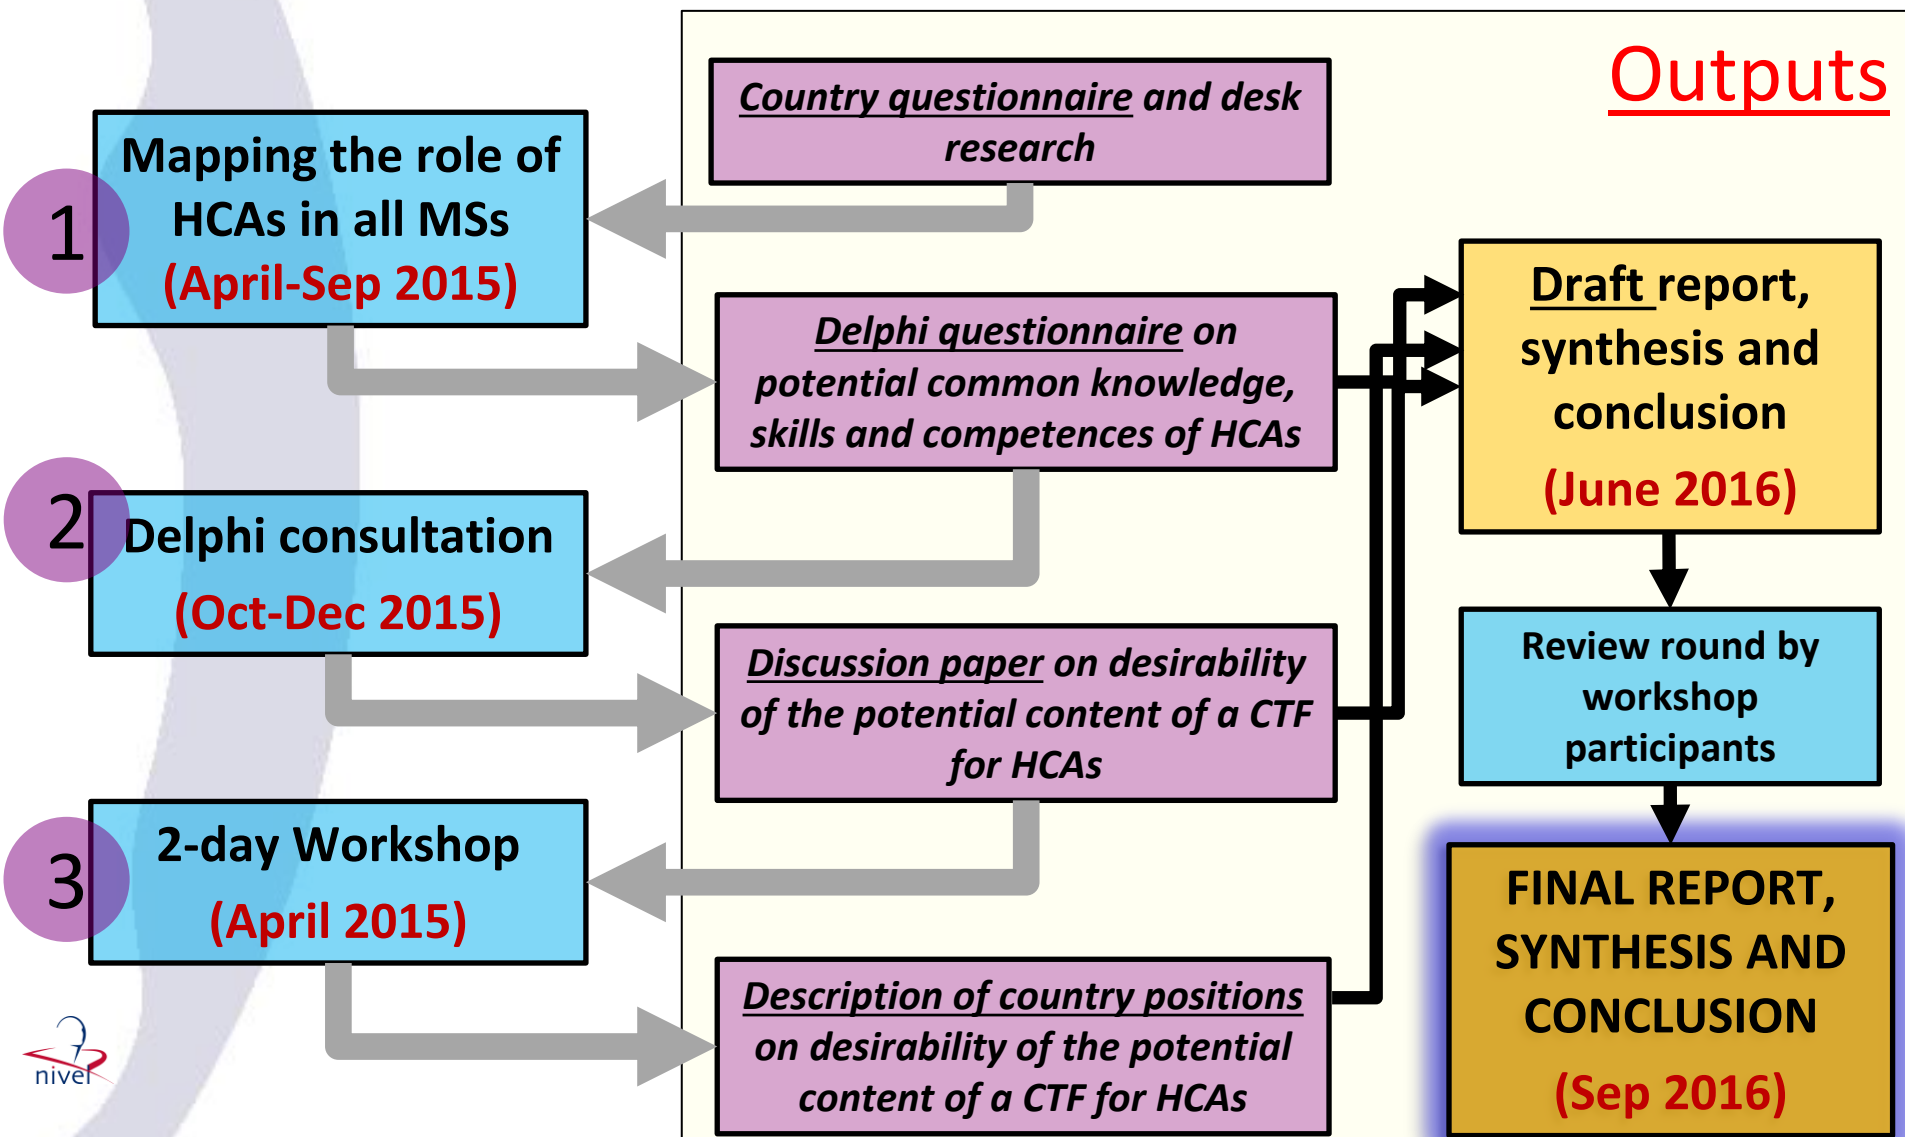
Outputs

1 Mapping the role of HCAs in all MSs (April-Sep 2015)

Country questionnaire and desk research

Delphi questionnaire on potential common knowledge, skills and competences of HCAs

2 Delphi consultation (Oct-Dec 2015)

Discussion paper on desirability of the potential content of a CTF for HCAs

3 2-day Workshop (April 2015)

Description of country positions on desirability of the potential content of a CTF for HCAs

Draft report, synthesis and conclusion (June 2016)

Review round by workshop participants

FINAL REPORT, SYNTHESIS AND CONCLUSION (Sep 2016)

nivel